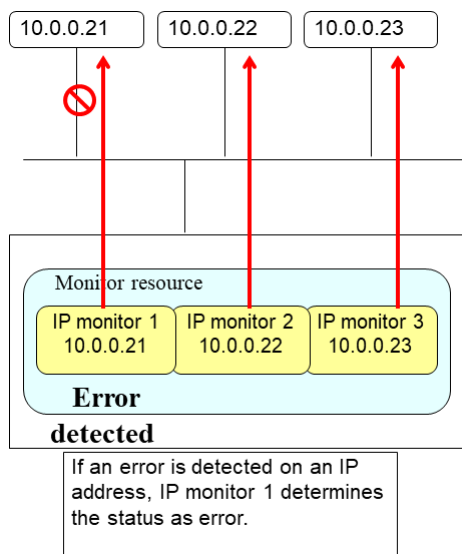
10.0.0.21

10.0.0.22

10.0.0.23

Monitor resource

IP monitor 1
10.0.0.21

IP monitor 2
10.0.0.22

IP monitor 3
10.0.0.23

Error detected

If an error is detected on an IP address, IP monitor 1 determines the status as error.